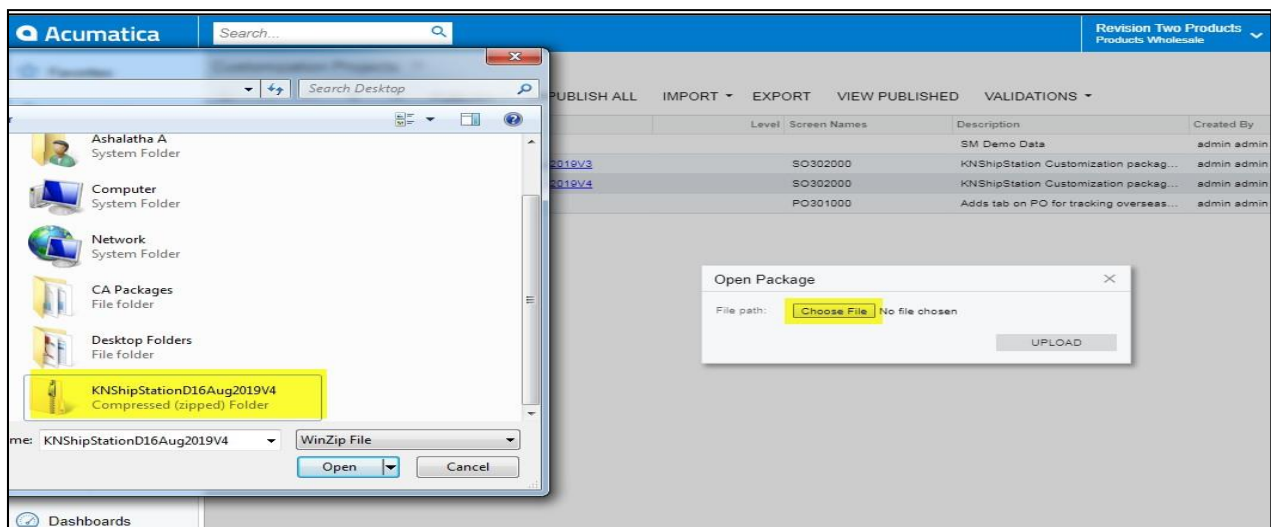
Acumatica
Search...
Revision Two Products
Products Wholesale
Favorites
Customization Projects
Search Desktop
PUBLISH ALL IMPORT EXPORT VIEW PUBLISHED VALIDATIONS

| Level | Screen Names | Description | Created By |
|---|---|---|---|
| | | SM Demo Data | admin admin |
| 2019V3 | SO302000 | KNShipStation Customization packag... | admin admin |
| 2019V4 | SO302000 | KNShipStation Customization packag... | admin admin |
| | PO301000 | Adds tab on PO for tracking overseas... | admin admin |

Ashalatha A
System Folder
Computer
System Folder
Network
System Folder
CA Packages
File folder
Desktop Folders
File folder
KNShipStationD16Aug2019V4
Compressed (zipped) Folder
me: KNShipStationD16Aug2019V4
WinZip File
Open
Cancel
Open Package
File path:
Choose File No file chosen
UPLOAD
Dashboards